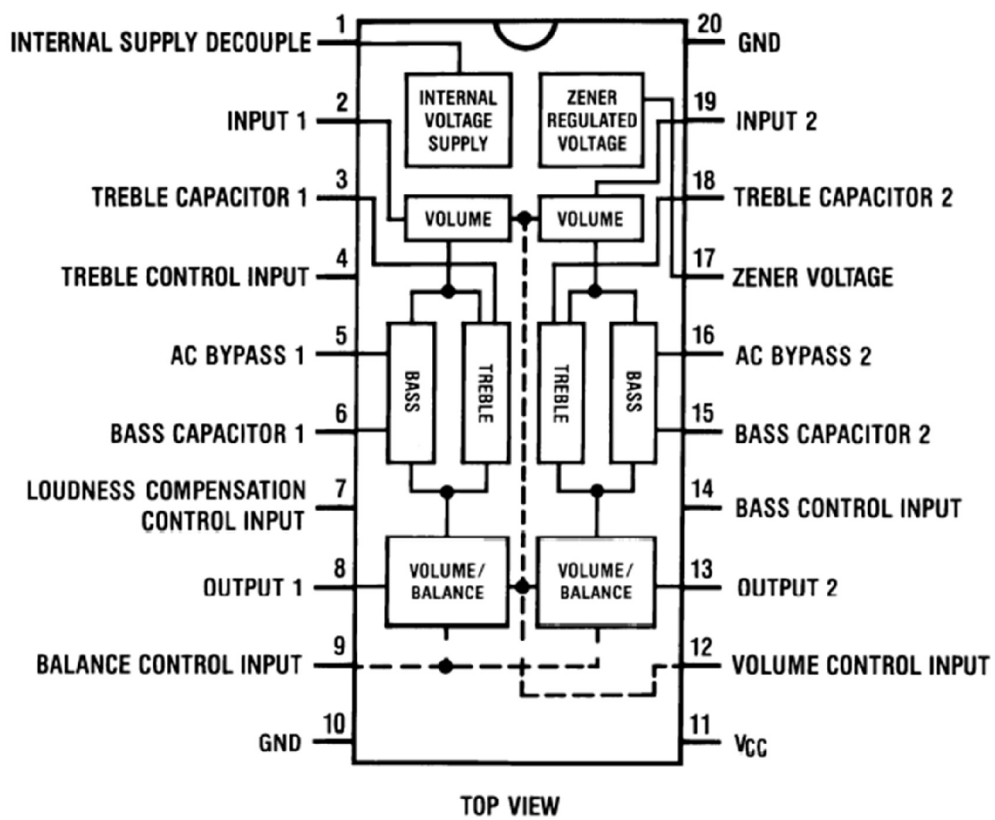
1 INTERNAL SUPPLY DECOUPLE
20 GND
INTERNAL VOLTAGE SUPPLY
ZENER REGULATED VOLTAGE
2 INPUT 1
19 INPUT 2
3 TREBLE CAPACITOR 1
18 TREBLE CAPACITOR 2
VOLUME
VOLUME
4 TREBLE CONTROL INPUT
17 ZENER VOLTAGE
5 AC BYPASS 1
16 AC BYPASS 2
BASS
TREBLE
TREBLE
BASS
6 BASS CAPACITOR 1
15 BASS CAPACITOR 2
7 LOUDNESS COMPENSATION CONTROL INPUT
14 BASS CONTROL INPUT
8 OUTPUT 1
VOLUME/ BALANCE
VOLUME/ BALANCE
13 OUTPUT 2
9 BALANCE CONTROL INPUT
12 VOLUME CONTROL INPUT
10 GND
11 $V_{CC}$
TOP VIEW